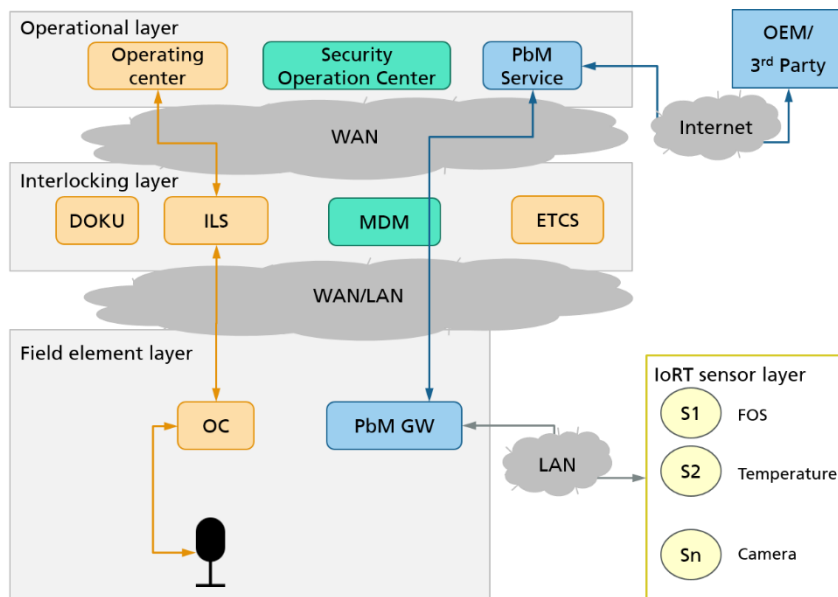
Operational layer

Operating center

Security Operation Center

PbM Service

OEM/ 3$^{rd}$ Party

WAN

Internet

Interlocking layer

DOKU

ILS

MDM

ETCS

WAN/LAN

Field element layer

OC

PbM GW

LAN

IoRT sensor layer

S1 FOS

S2 Temperature

Sn Camera